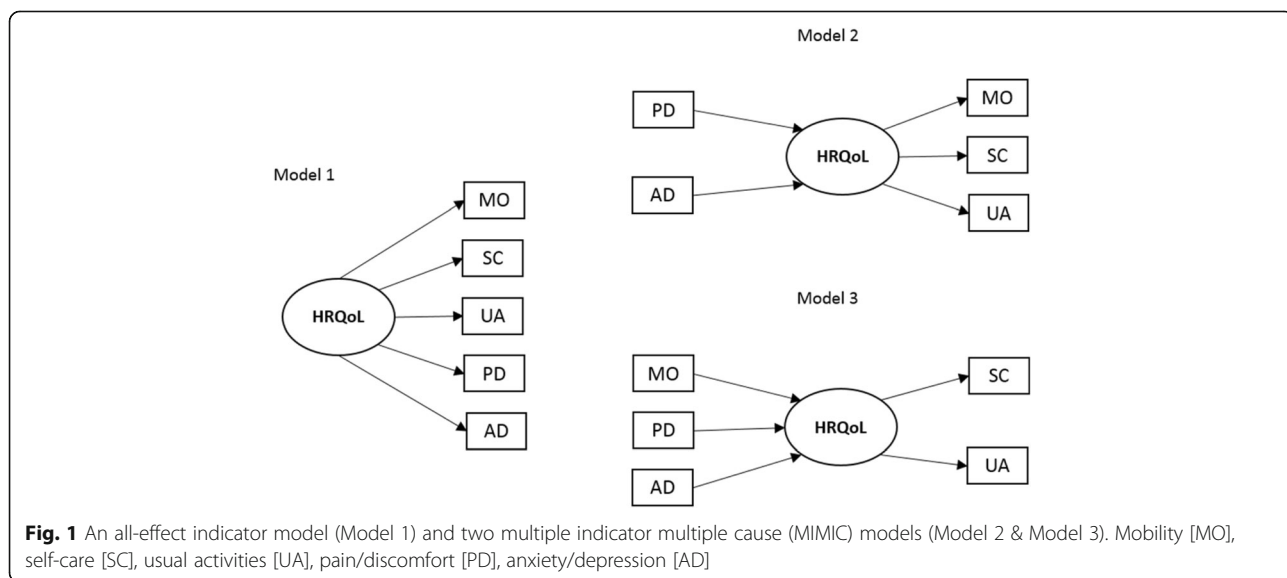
Model 2

PD

AD

HRQoL

MO

SC

UA

Model 1

HRQoL

MO

SC

UA

PD

AD

Model 3

MO

PD

AD

HRQoL

SC

UA

**Fig. 1** An all-effect indicator model (Model 1) and two multiple indicator multiple cause (MIMIC) models (Model 2 & Model 3). Mobility [MO], self-care [SC], usual activities [UA], pain/discomfort [PD], anxiety/depression [AD]